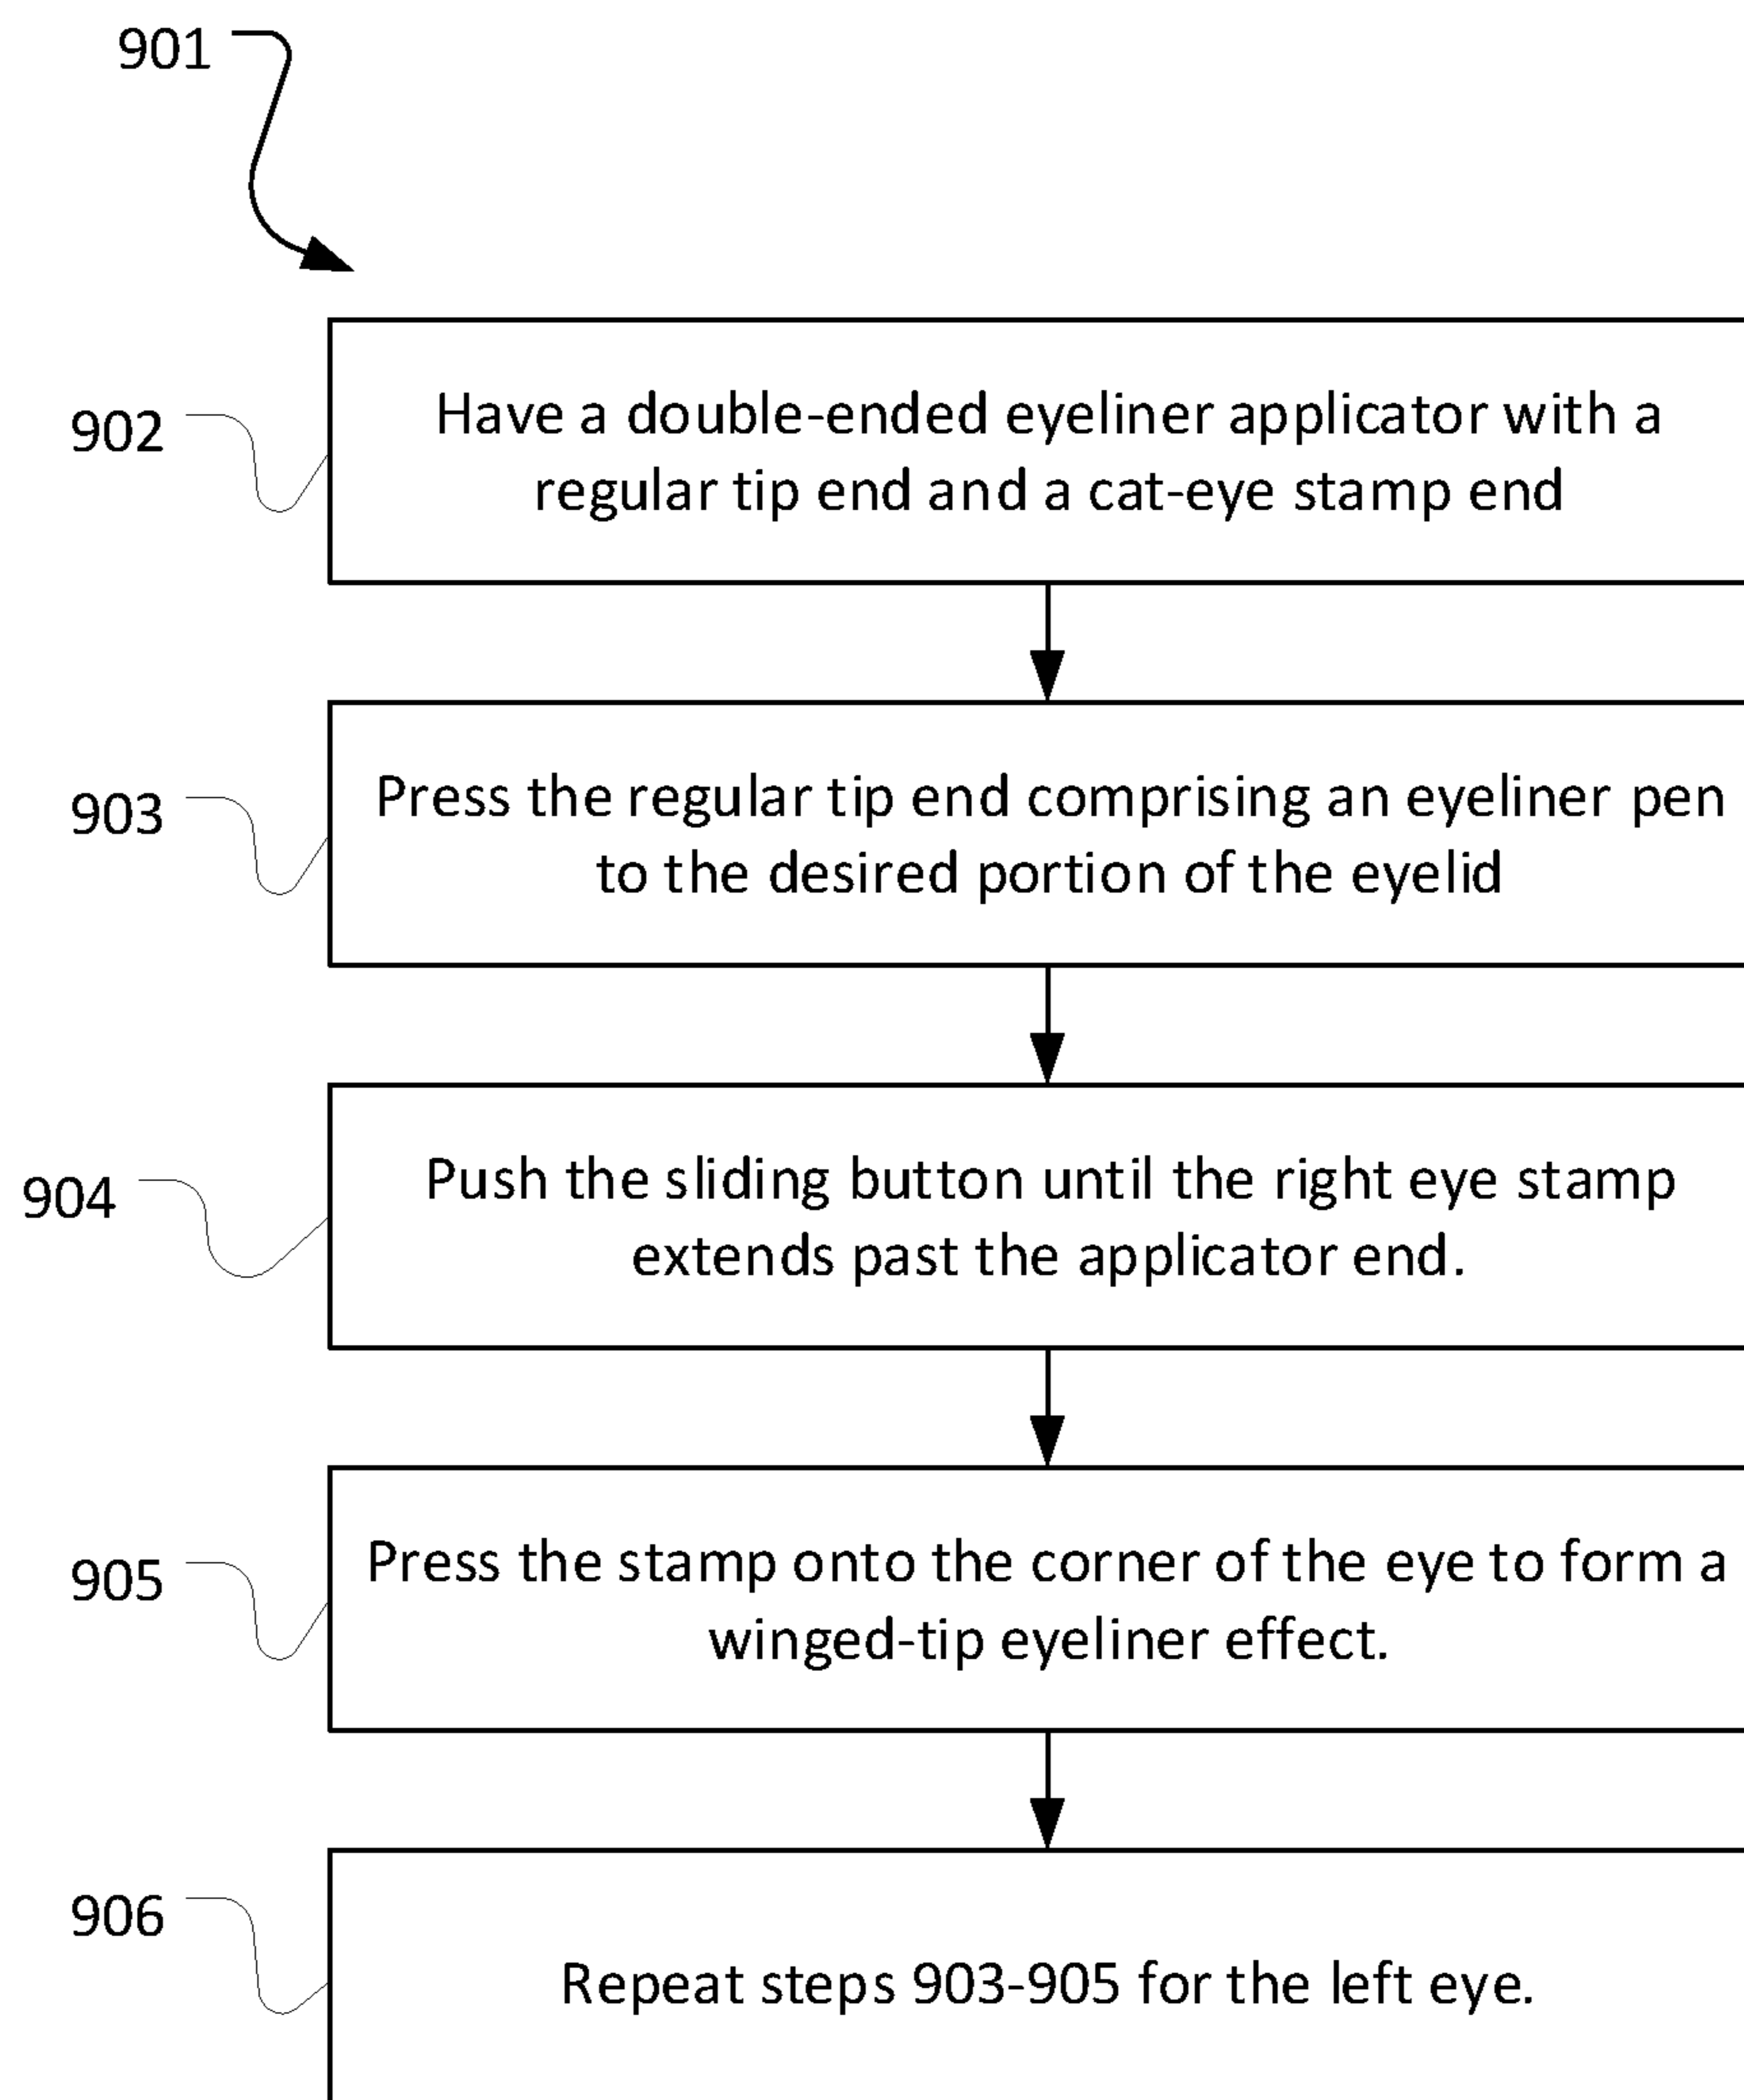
901

902

Have a double-ended eyeliner applicator with a regular tip end and a cat-eye stamp end

903

Press the regular tip end comprising an eyeliner pen to the desired portion of the eyelid

904

Push the sliding button until the right eye stamp extends past the applicator end.

905

Press the stamp onto the corner of the eye to form a winged-tip eyeliner effect.

906

Repeat steps 903-905 for the left eye.